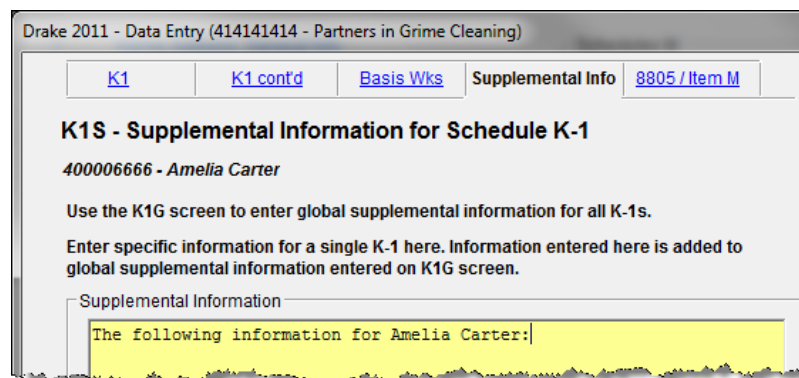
Drake 2011 - Data Entry (414141414 - Partners in Grime Cleaning)

K1 | K1 cont'd | Basis Wks | Supplemental Info | 8805 / Item M

K1S - Supplemental Information for Schedule K-1

400006666 - Amelia Carter

Use the K1G screen to enter global supplemental information for all K-1s.

Enter specific information for a single K-1 here. Information entered here is added to global supplemental information entered on K1G screen.

Supplemental Information

The following information for Amelia Carter: